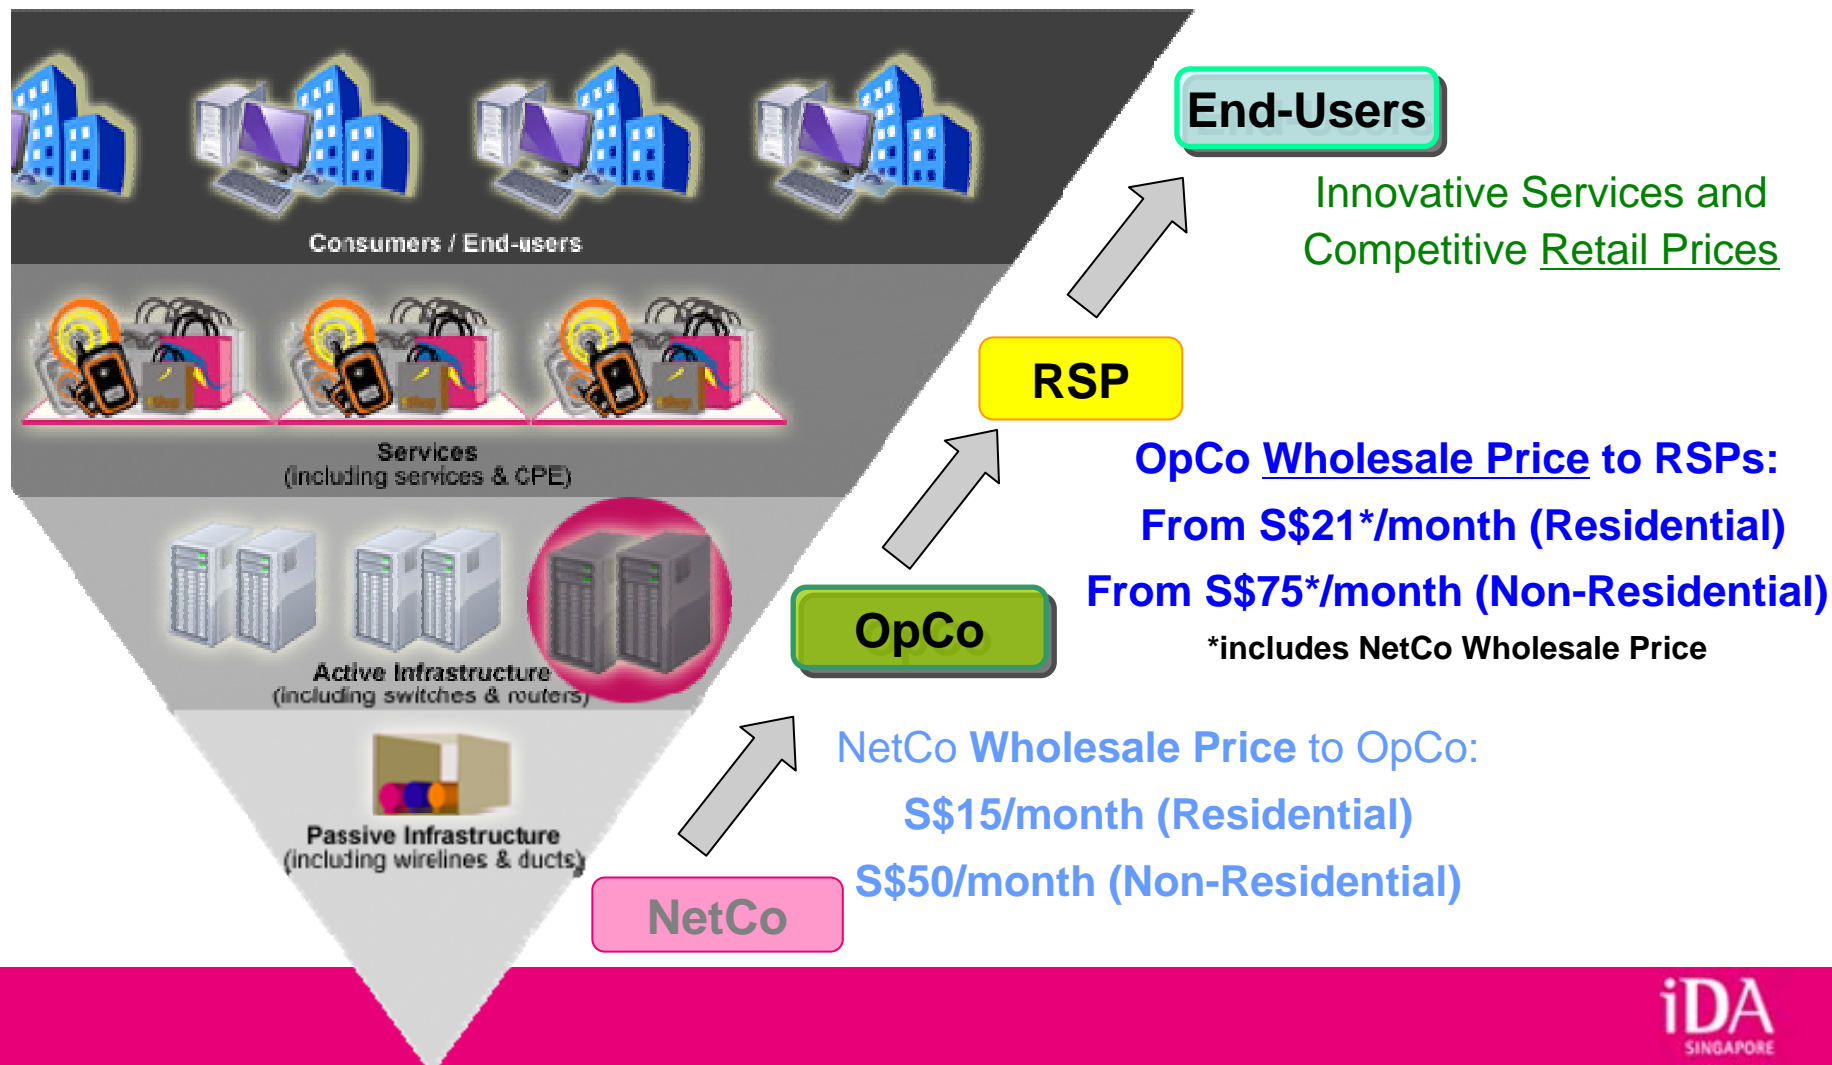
Consumers / End-users

Services
(including services & CPE)

Active Infrastructure
(including switches & routers)

Passive Infrastructure
(including wirelines & ducts)

End-Users

Innovative Services and Competitive Retail Prices

RSP

OpCo Wholesale Price to RSPs:
From S$21*/month (Residential)
From S$75*/month (Non-Residential)
*includes NetCo Wholesale Price

OpCo

NetCo Wholesale Price to OpCo:
S$15/month (Residential)
S$50/month (Non-Residential)

NetCo

iDA
SINGAPORE